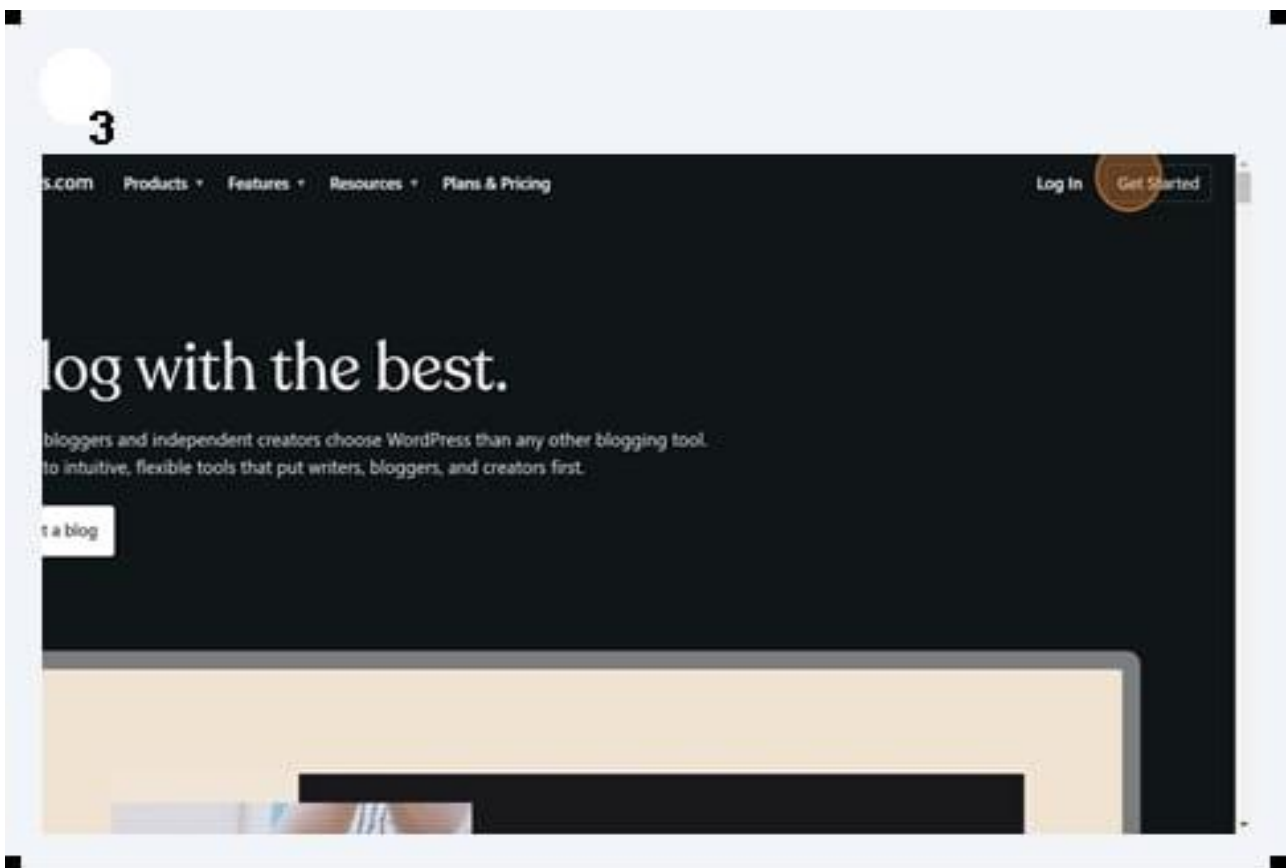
3

s.com Products Features Resources Plans & Pricing Log In Get Started

log with the best.

bloggers and independent creators choose WordPress than any other blogging tool. to intuitive, flexible tools that put writers, bloggers, and creators first.

t a blog